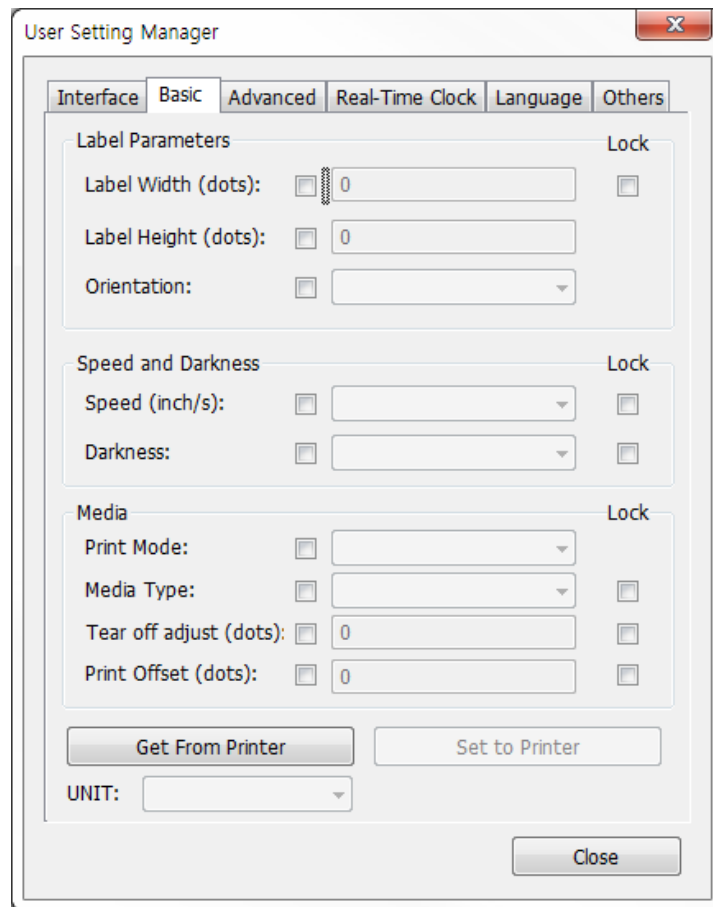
User Setting Manager

Interface | Basic | Advanced | Real-Time Clock | Language | Others

Label Parameters
Lock
Label Width (dots): 0
Label Height (dots): 0
Orientation:

Speed and Darkness
Lock
Speed (inch/s):
Darkness:

Media
Lock
Print Mode:
Media Type:
Tear off adjust (dots): 0
Print Offset (dots): 0

Get From Printer
Set to Printer
UNIT:

Close